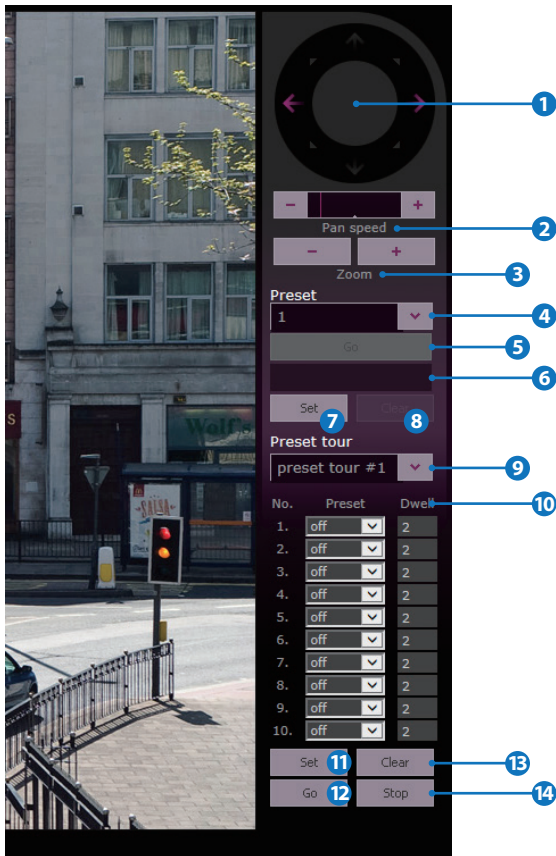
1

−
+
Pan speed
2
−
+
Zoom
3
Preset
1
4
Go
5
6
Set
7
Clear
8
Preset tour
preset tour #1
9
No.
Preset
Dwell
10

| No. | Preset | Dwell |
|---|---|---|
| 1. | off | 2 |
| 2. | off | 2 |
| 3. | off | 2 |
| 4. | off | 2 |
| 5. | off | 2 |
| 6. | off | 2 |
| 7. | off | 2 |
| 8. | off | 2 |
| 9. | off | 2 |
| 10. | off | 2 |

Set
11
Clear
13
Go
12
Stop
14